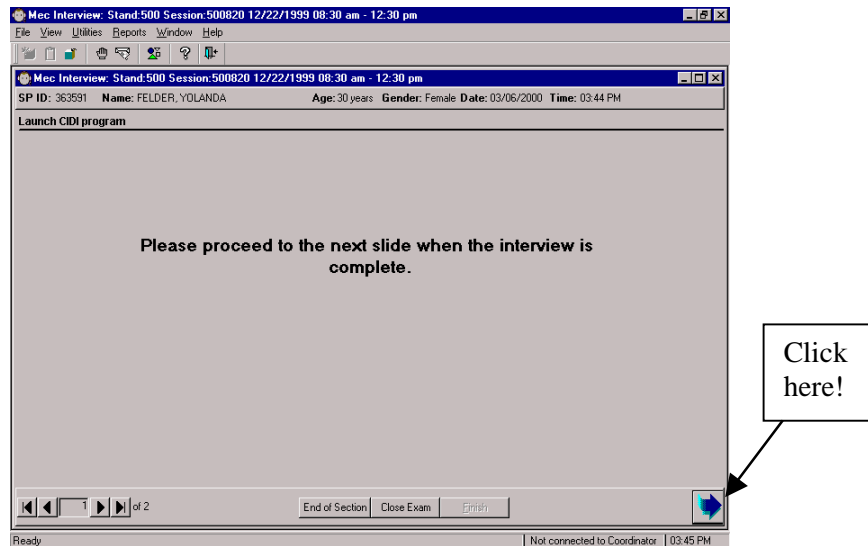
Mec Interview: Stand:500 Session:500820 12/22/1999 08:30 am - 12:30 pm

File View Utilities Reports Window Help

Mec Interview: Stand:500 Session:500820 12/22/1999 08:30 am - 12:30 pm

SP ID: 363591 Name: FELDER, YOLANDA Age: 30 years Gender: Female Date: 03/06/2000 Time: 03:44 PM

Launch CIDI program

Please proceed to the next slide when the interview is complete.

Click here!

1 of 2

End of Section Close Exam Finish

Ready | Not connected to Coordinator | 03:45 PM